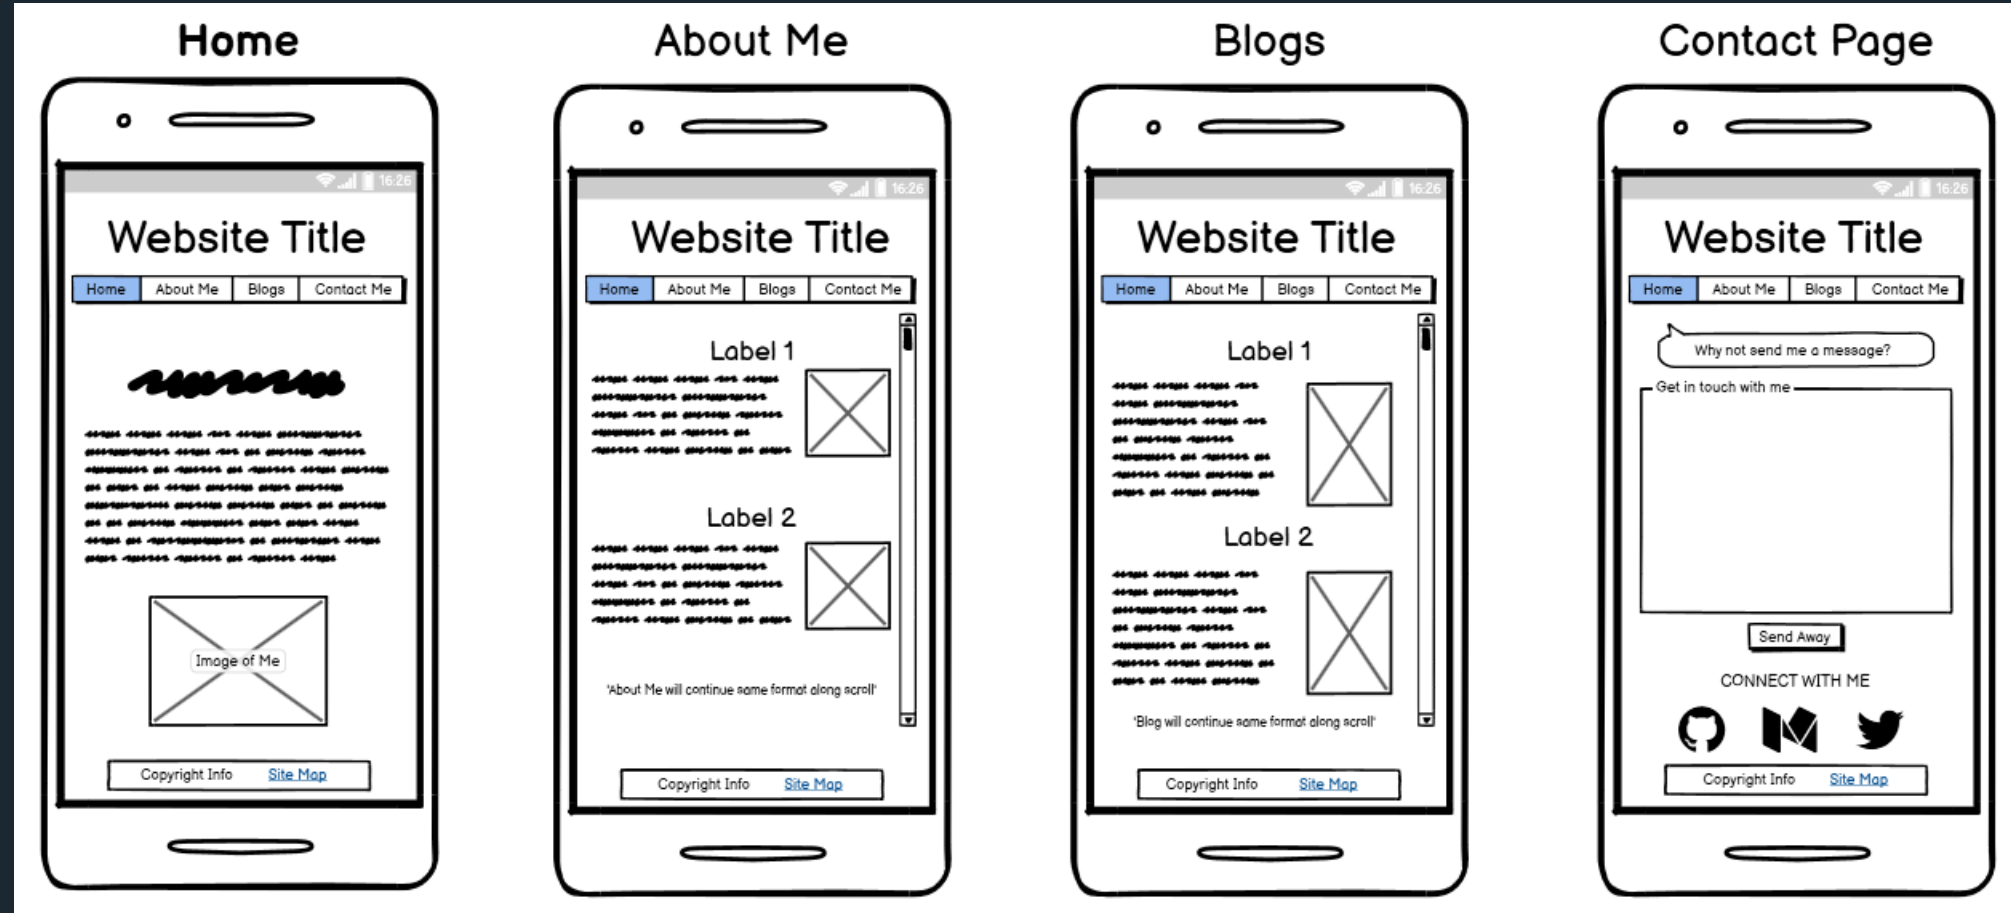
Home

16:26

Website Title

Home | About Me | Blogs | Contact Me

Image of Me

Copyright Info Site Map

About Me

16:26

Website Title

Home | About Me | Blogs | Contact Me

Label 1

Label 2

'About Me will continue same format along scroll'

Copyright Info Site Map

Blogs

16:26

Website Title

Home | About Me | Blogs | Contact Me

Label 1

Label 2

'Blog will continue same format along scroll'

Copyright Info Site Map

Contact Page

16:26

Website Title

Home | About Me | Blogs | Contact Me

Why not send me a message?

Get in touch with me

Send Away

CONNECT WITH ME

Copyright Info Site Map